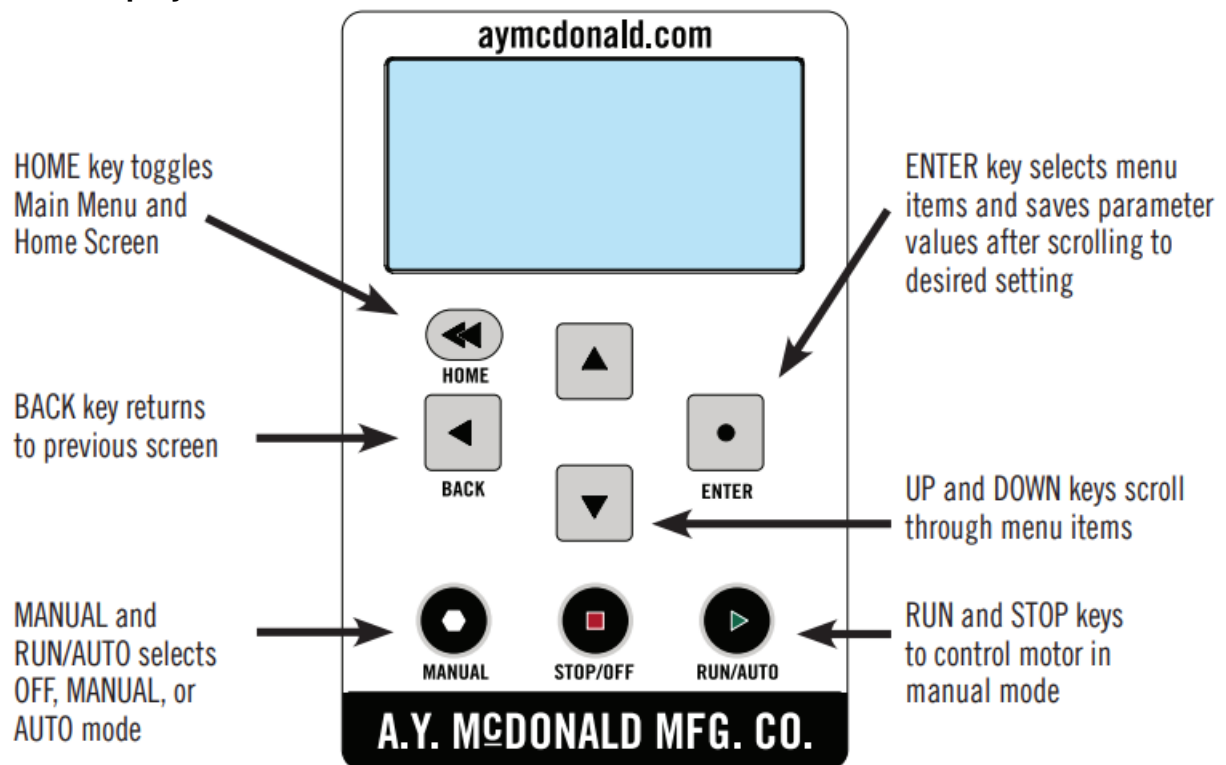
aymcdonald.com

HOME key toggles Main Menu and Home Screen

ENTER key selects menu items and saves parameter values after scrolling to desired setting

HOME

BACK key returns to previous screen

BACK

ENTER

UP and DOWN keys scroll through menu items

MANUAL and RUN/AUTO selects OFF, MANUAL, or AUTO mode

MANUAL

STOP/OFF

RUN/AUTO

RUN and STOP keys to control motor in manual mode

A.Y. McDONALD MFG. CO.